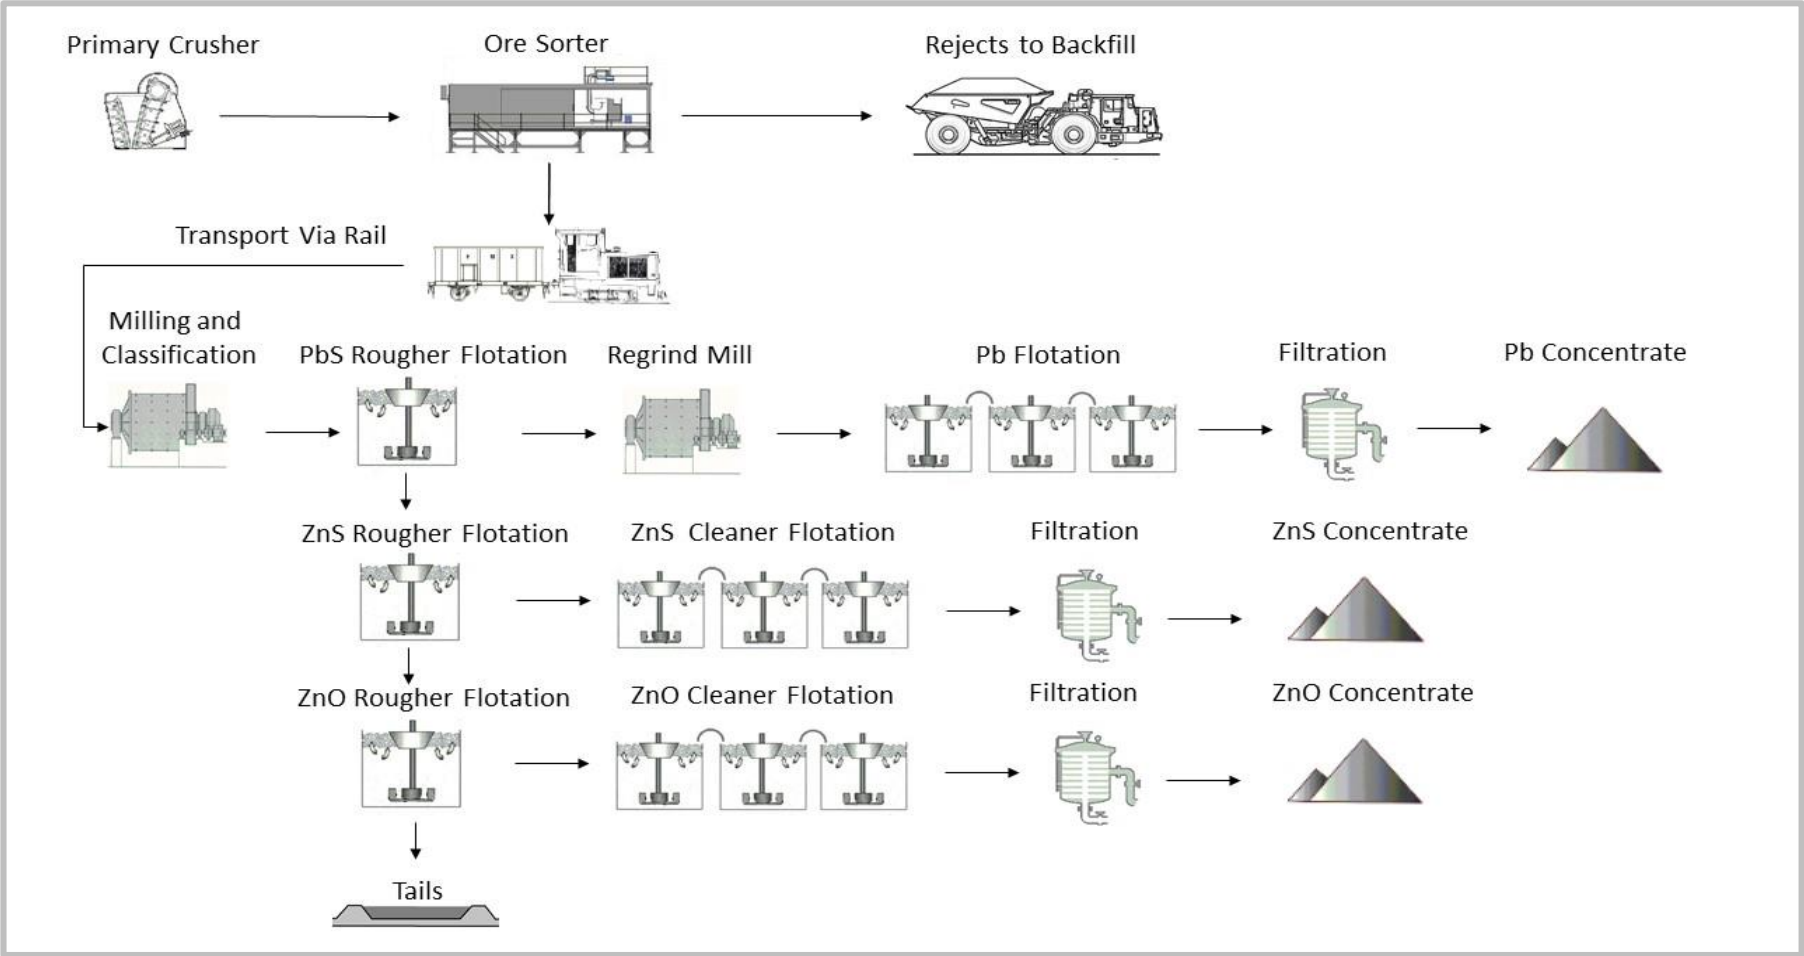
Primary Crusher

Ore Sorter

Rejects to Backfill

Transport Via Rail

Milling and Classification

PbS Rougher Flotation

Regrind Mill

Pb Flotation

Filtration

Pb Concentrate

ZnS Rougher Flotation

ZnS Cleaner Flotation

Filtration

ZnS Concentrate

ZnO Rougher Flotation

ZnO Cleaner Flotation

Filtration

ZnO Concentrate

Tails